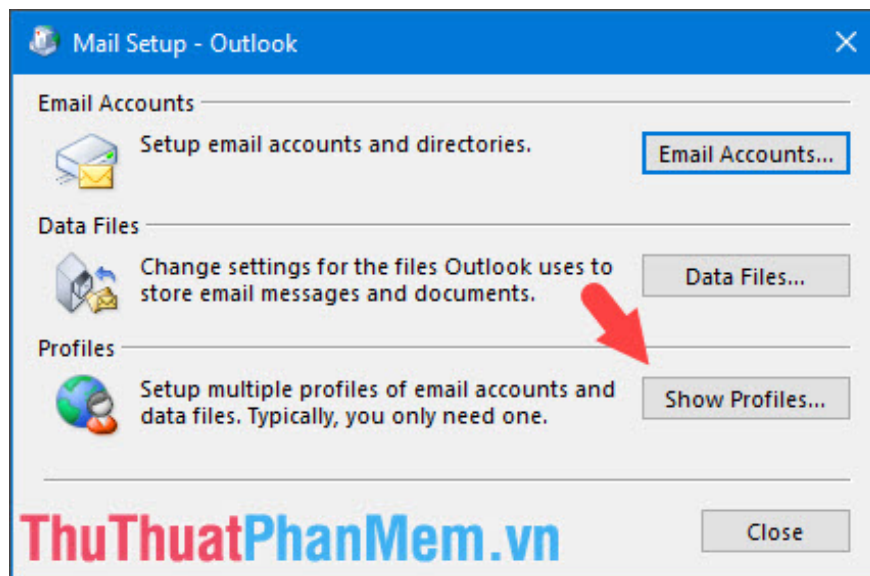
Mail Setup - Outlook

Email Accounts

Setup email accounts and directories.

Email Accounts...

Data Files

Change settings for the files Outlook uses to store email messages and documents.

Data Files...

Profiles

Setup multiple profiles of email accounts and data files. Typically, you only need one.

Show Profiles...

ThuThuatPhanMem.vn

Close